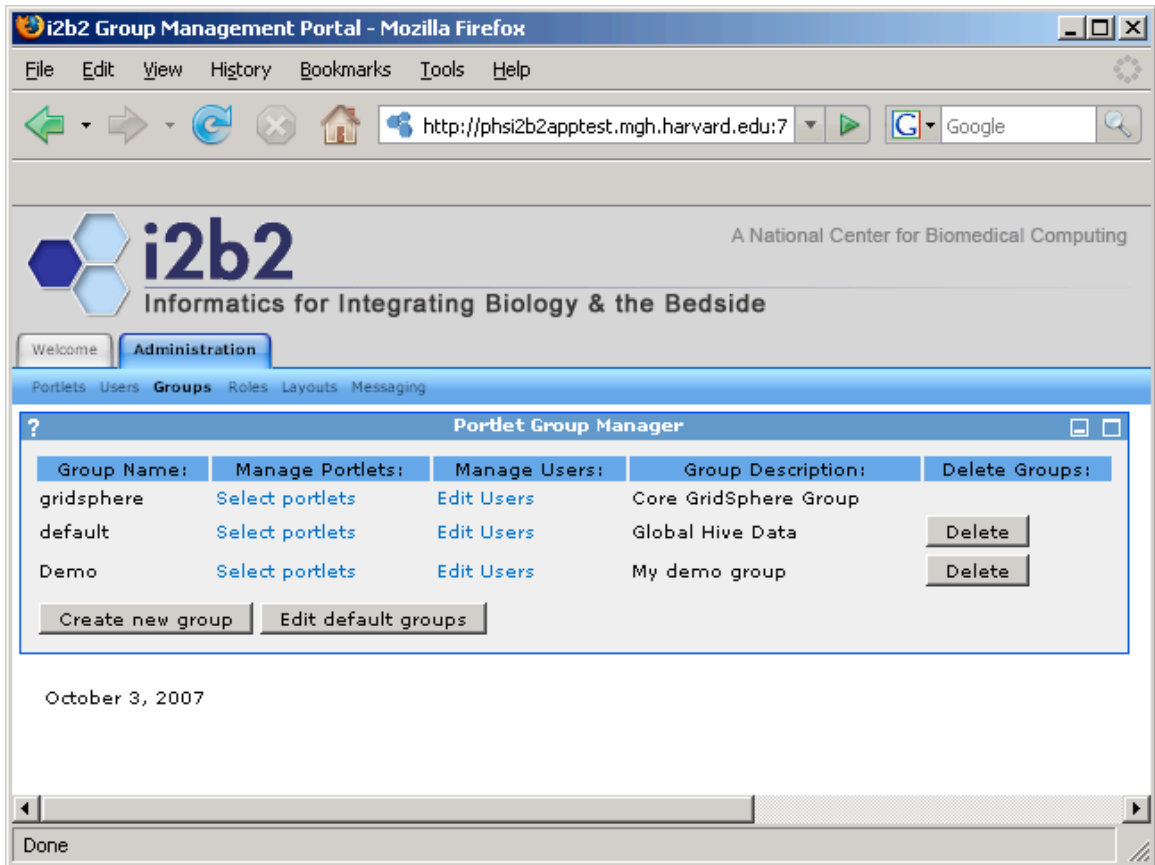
i2b2 Group Management Portal - Mozilla Firefox

File Edit View History Bookmarks Tools Help

http://phsi2b2apptest.mgh.harvard.edu:7

Google

i2b2

A National Center for Biomedical Computing

Informatics for Integrating Biology & the Bedside

Welcome Administration

Portlets Users Groups Roles Layouts Messaging

?

Portlet Group Manager

| Group Name: | Manage Portlets: | Manage Users: | Group Description: | Delete Groups: |
|---|---|---|---|---|
| gridsphere | Select portlets | Edit Users | Core GridSphere Group | |
| default | Select portlets | Edit Users | Global Hive Data | Delete |
| Demo | Select portlets | Edit Users | My demo group | Delete |

Create new group Edit default groups

October 3, 2007

Done